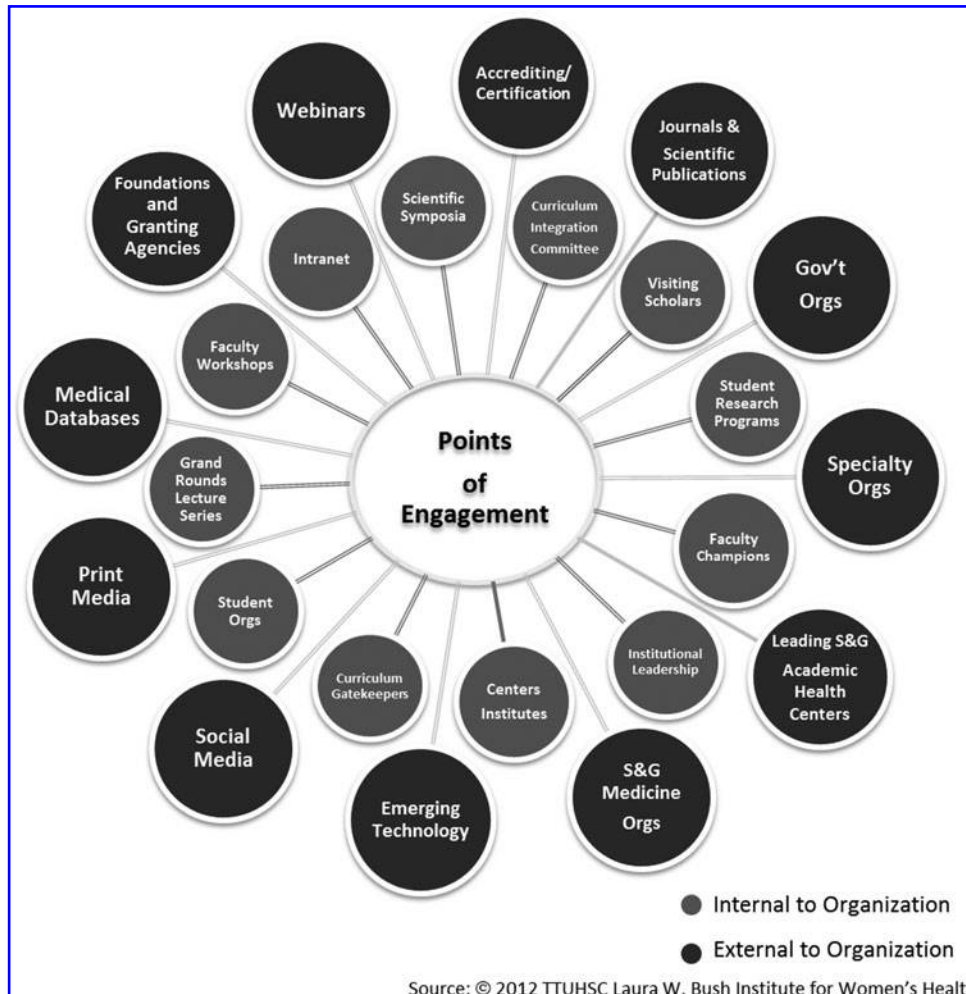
Points of Engagement

Webinars

Accrediting/ Certification

Journals & Scientific Publications

Gov't Orgs

Specialty Orgs

Leading S&G Academic Health Centers

S&G Medicine Orgs

Emerging Technology

Social Media

Print Media

Medical Databases

Foundations and Granting Agencies

Intranet

Scientific Symposia

Curriculum Integration Committee

Visiting Scholars

Student Research Programs

Faculty Champions

Institutional Leadership

Centers Institutes

Curriculum Gatekeepers

Student Orgs

Grand Rounds Lecture Series

Faculty Workshops

Internal to Organization

External to Organization

Source: © 2012 TTUHSC Laura W. Bush Institute for Women's Healt